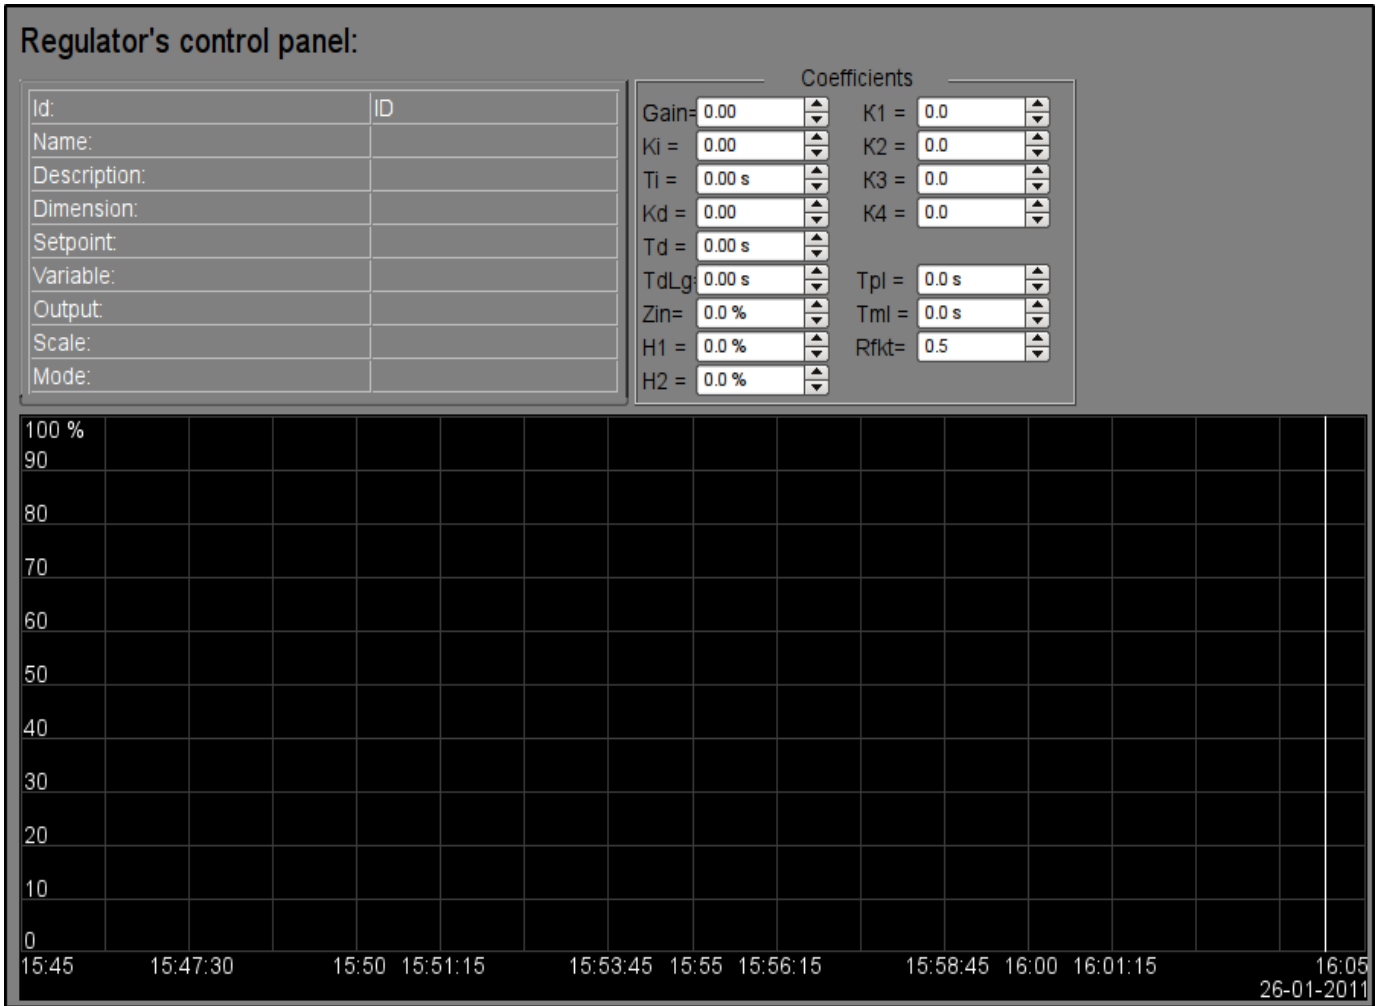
Regulator's control panel:

| Id: | ID |
|---|---|
| Name: | |
| Description: | |
| Dimension: | |
| Setpoint: | |
| Variable: | |
| Output: | |
| Scale: | |
| Mode: | |

Coefficients

Gain= 0.00
Ki = 0.00
Ti = 0.00 s
Kd = 0.00
Td = 0.00 s
TdLg 0.00 s
Zin= 0.0 %
H1 = 0.0 %
H2 = 0.0 %

K1 = 0.0
K2 = 0.0
K3 = 0.0
K4 = 0.0
Tpl = 0.0 s
Tml = 0.0 s
Rfkt= 0.5

100 %
90
80
70
60
50
40
30
20
10
0

15:45 15:47:30 15:50 15:51:15 15:53:45 15:55 15:56:15 15:58:45 16:00 16:01:15 16:05
26-01-2011